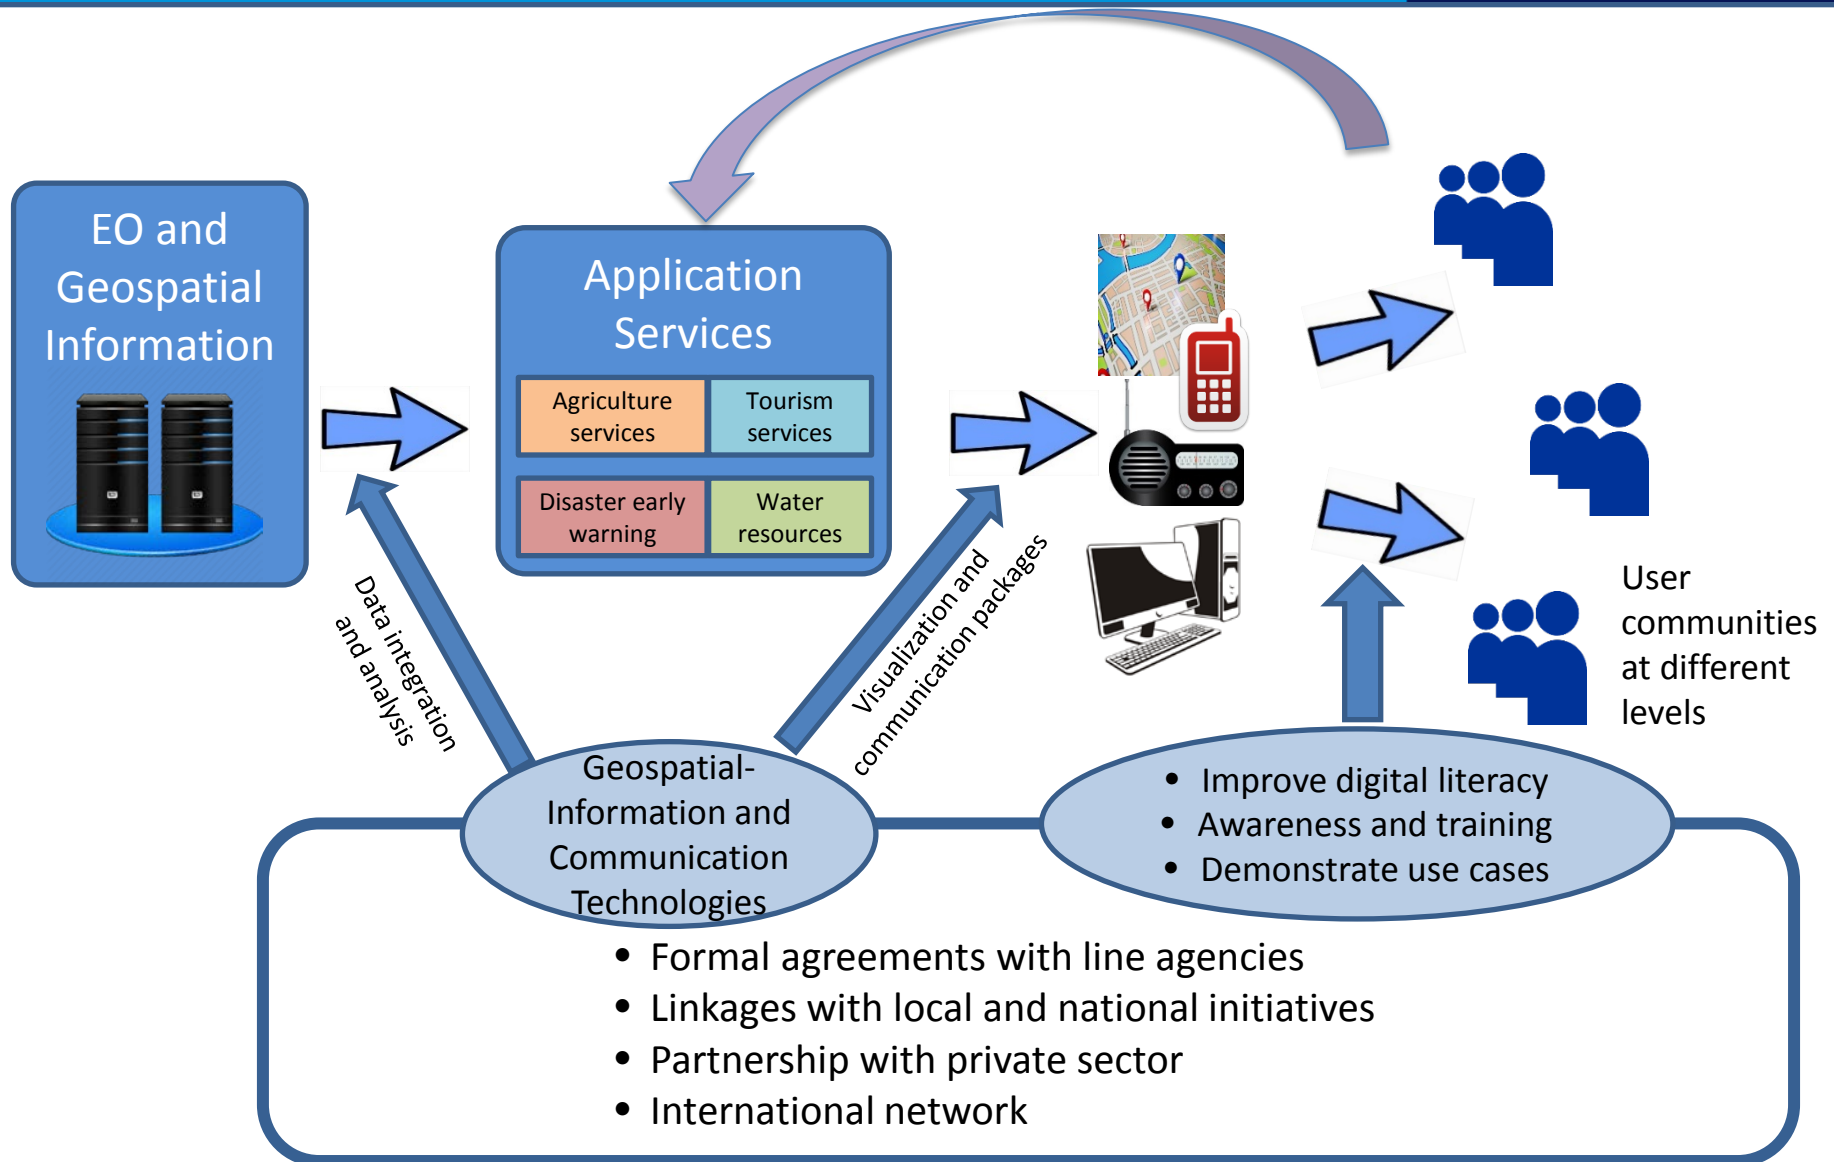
EO and Geospatial Information

Application Services

| Agriculture services | Tourism services |
|---|---|
| Disaster early warning | Water resources |

Data integration and analysis

Visualization and communication packages

User communities at different levels

Geospatial-Information and Communication Technologies

- Improve digital literacy
- Awareness and training
- Demonstrate use cases

- Formal agreements with line agencies
- Linkages with local and national initiatives
- Partnership with private sector
- International network